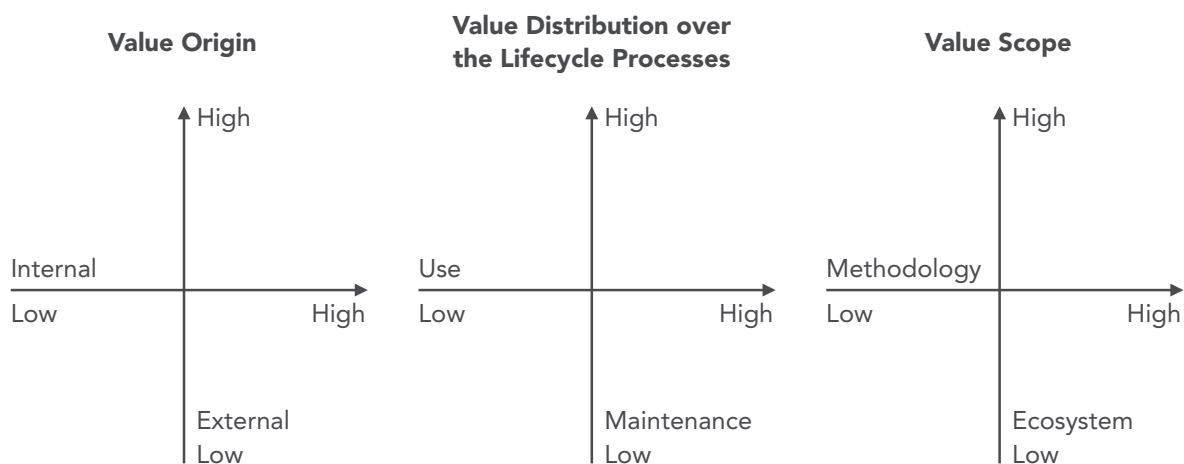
Value Origin

High

Internal

Low

High

External

Low

Value Distribution over the Lifecycle Processes

High

Use

Low

High

Maintenance

Low

Value Scope

High

Methodology

Low

High

Ecosystem

Low